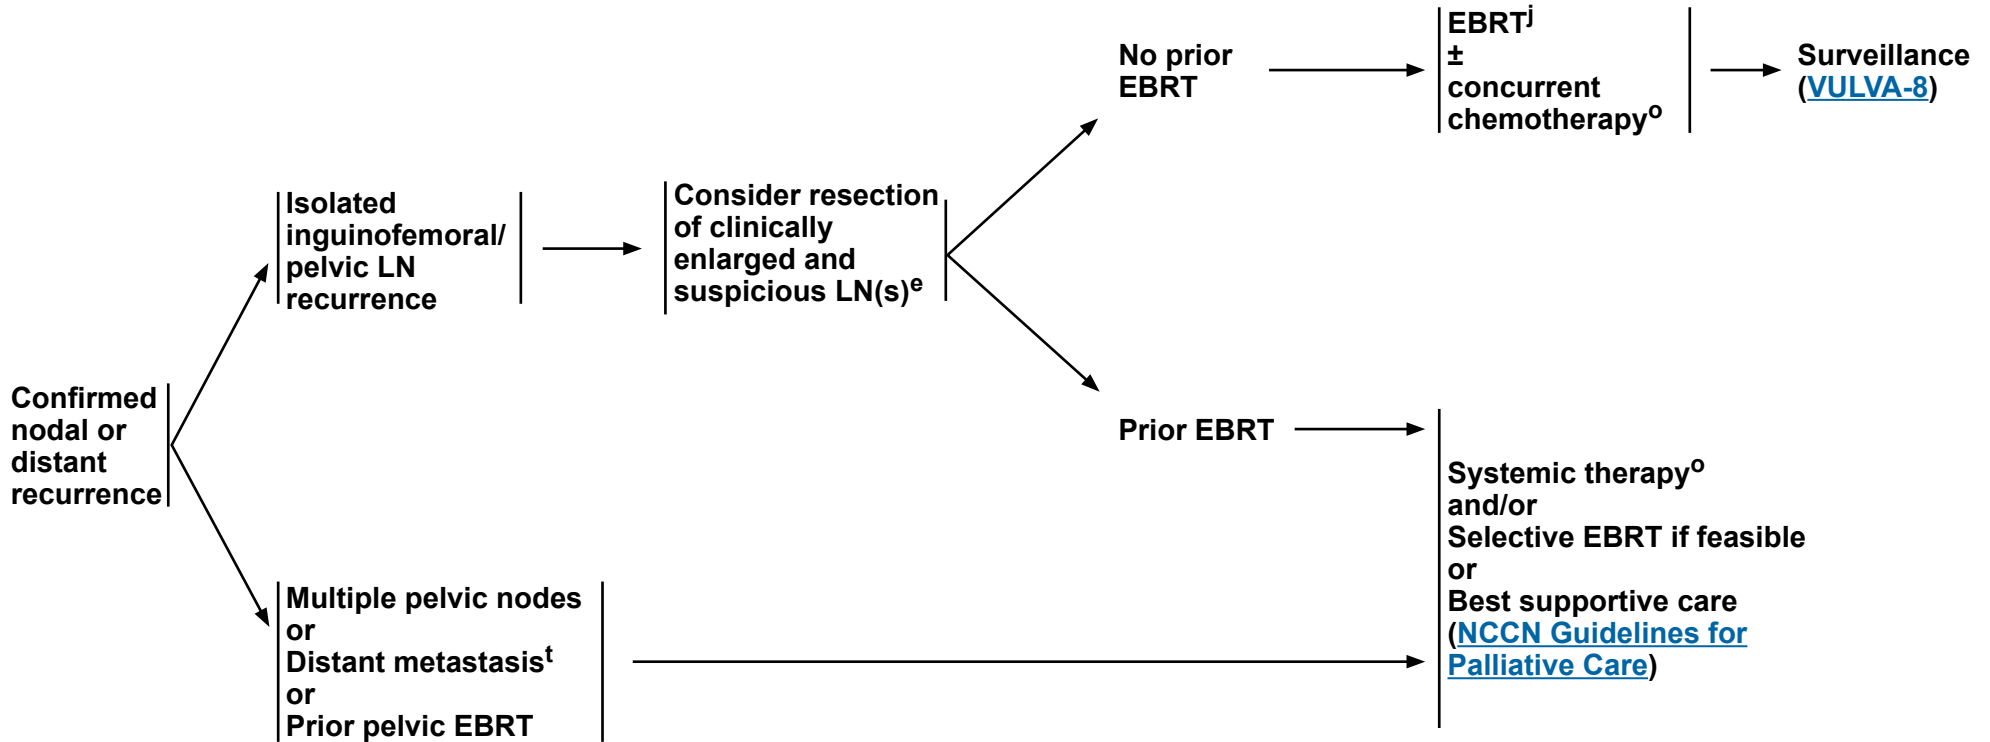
Confirmed nodal or distant recurrence

Isolated inguinofemoral/ pelvic LN recurrence

Consider resection of clinically enlarged and suspicious LN(s)$^{e}$

No prior EBRT

EBRT$^{j}$
±
concurrent chemotherapy$^{o}$

Surveillance (VULVA-8)

Prior EBRT

Multiple pelvic nodes
or
Distant metastasis$^{t}$
or
Prior pelvic EBRT

Systemic therapy$^{o}$
and/or
Selective EBRT if feasible
or
Best supportive care
(NCCN Guidelines for Palliative Care)